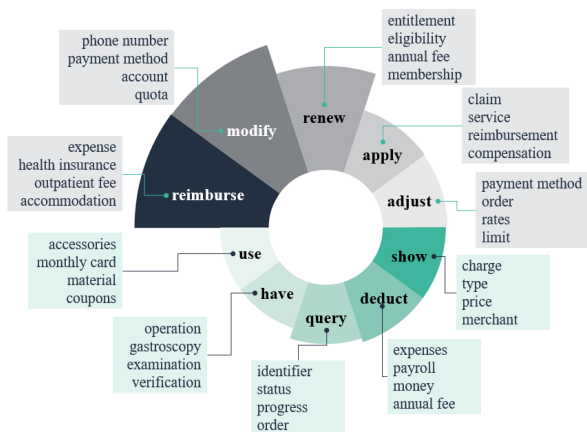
phone number
payment method
account
quota

entitlement
eligibility
annual fee
membership

claim
service
reimbursement
compensation

expense
health insurance
outpatient fee
accommodation

payment method
order
rates
limit

modify

renew

apply

reimburse

adjust

accessories
monthly card
material
coupons

use

show

charge
type
price
merchant

have

deduct

query

operation
gastroscopy
examination
verification

expenses
payroll
money
annual fee

identifier
status
progress
order